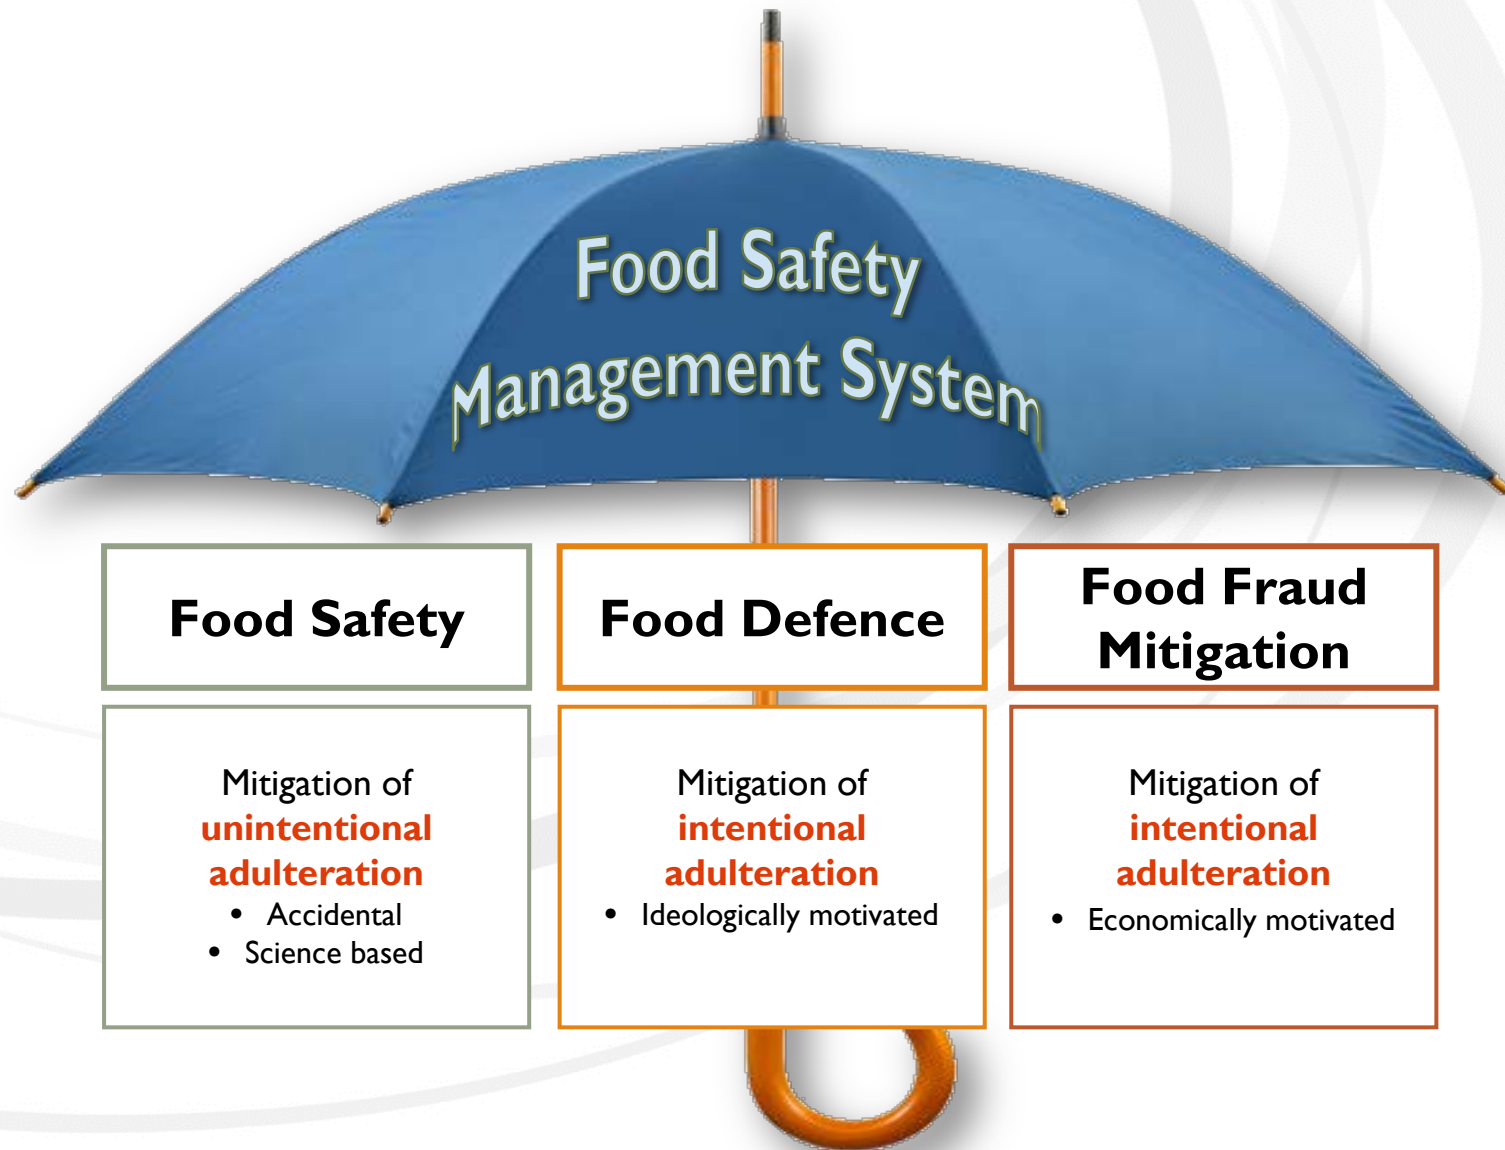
Food Safety
Management System

Food Safety

Food Defence

Food Fraud Mitigation

Mitigation of unintentional adulteration
• Accidental
• Science based

Mitigation of intentional adulteration
• Ideologically motivated

Mitigation of intentional adulteration
• Economically motivated